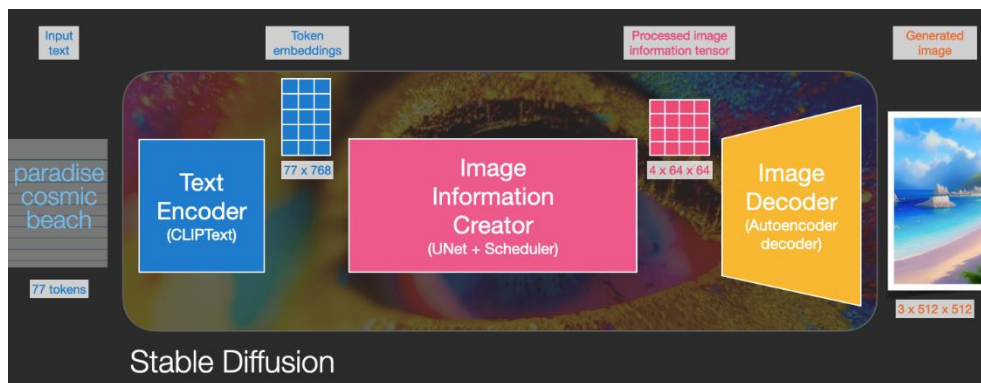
Input text

Token embeddings

Processed image information tensor

Generated image

paradise cosmic beach

77 tokens

Text Encoder (CLIPText)

77 x 768

Image Information Creator (UNet + Scheduler)

4 x 64 x 64

Image Decoder (Autoencoder decoder)

3 x 512 x 512

Stable Diffusion